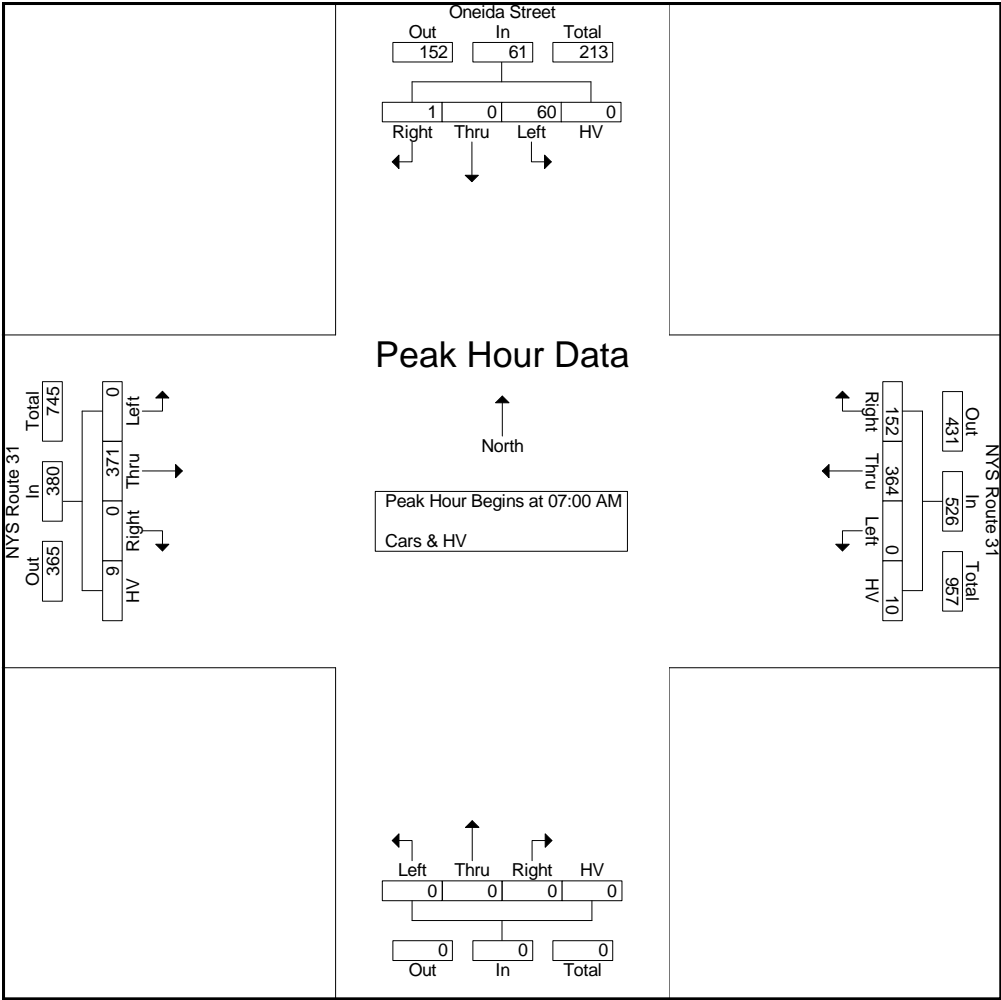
Oneida Street

| Out | In | Total |
|---|---|---|
| 152 | 61 | 213 |

| Right | Thru | Left | HV |
|---|---|---|---|
| 1 | 0 | 60 | 0 |

Peak Hour Data

North

Peak Hour Begins at 07:00 AM

Cars & HV

NYS Route 31

| Out | In | Total |
|---|---|---|
| 365 | 380 | 745 |

| Left | Thru | Right | HV |
|---|---|---|---|
| 0 | 371 | 0 | 9 |

NYS Route 31

| Out | In | Total |
|---|---|---|
| 431 | 526 | 957 |

| Right | Thru | Left | HV |
|---|---|---|---|
| 152 | 364 | 0 | 10 |

| Left | Thru | Right | HV |
|---|---|---|---|
| 0 | 0 | 0 | 0 |

| Out | In | Total |
|---|---|---|
| 0 | 0 | 0 |